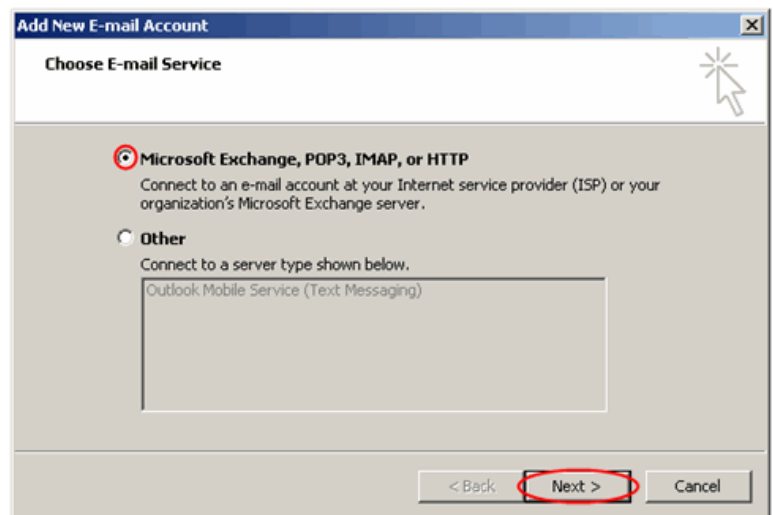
Add New E-mail Account

Choose E-mail Service

Microsoft Exchange, POP3, IMAP, or HTTP

Connect to an e-mail account at your Internet service provider (ISP) or your organization's Microsoft Exchange server.

Other

Connect to a server type shown below.

Outlook Mobile Service (Text Messaging)

< Back Next > Cancel